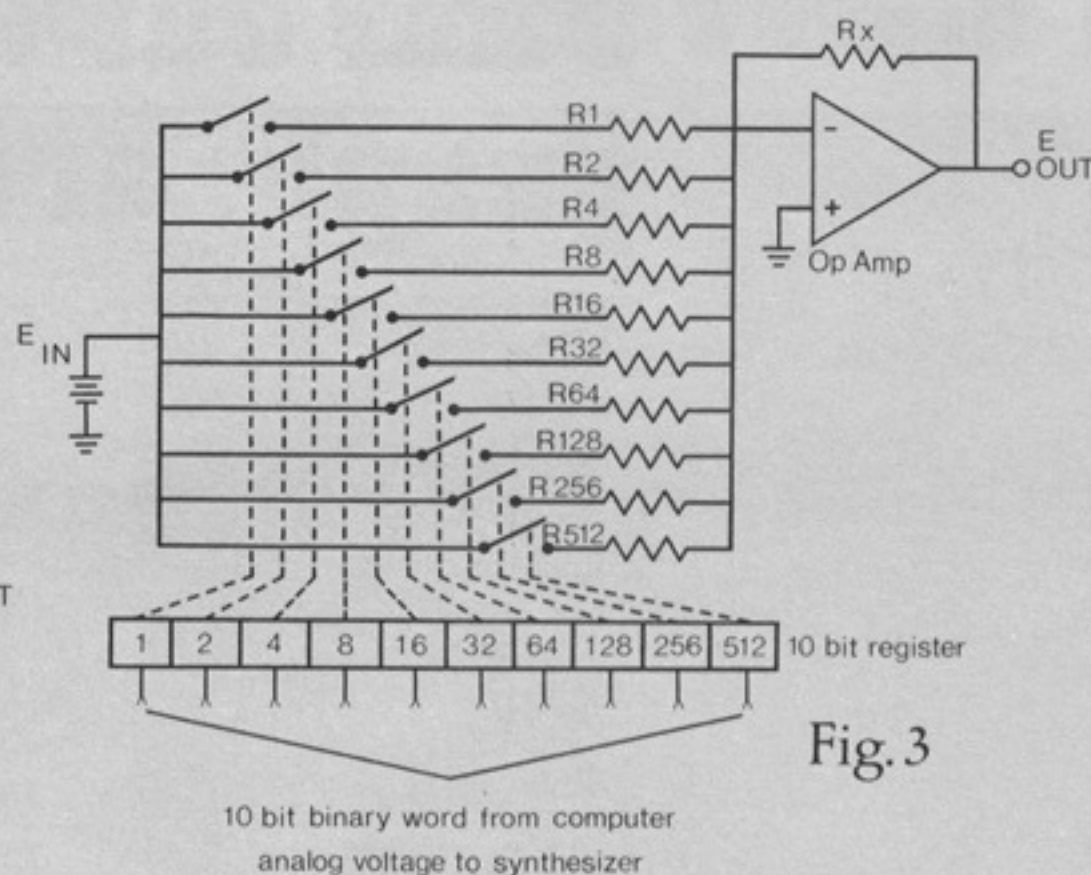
Rx

R1
R2
R4
R8
R16
R32
R64
R128
R 256
R512

-
+

E OUT

Op Amp

E IN

T

| 1 | 2 | 4 | 8 | 16 | 32 | 64 | 128 | 256 | 512 |
|---|---|---|---|---|---|---|---|---|---|

10 bit register

Fig. 3

10 bit binary word from computer
analog voltage to synthesizer